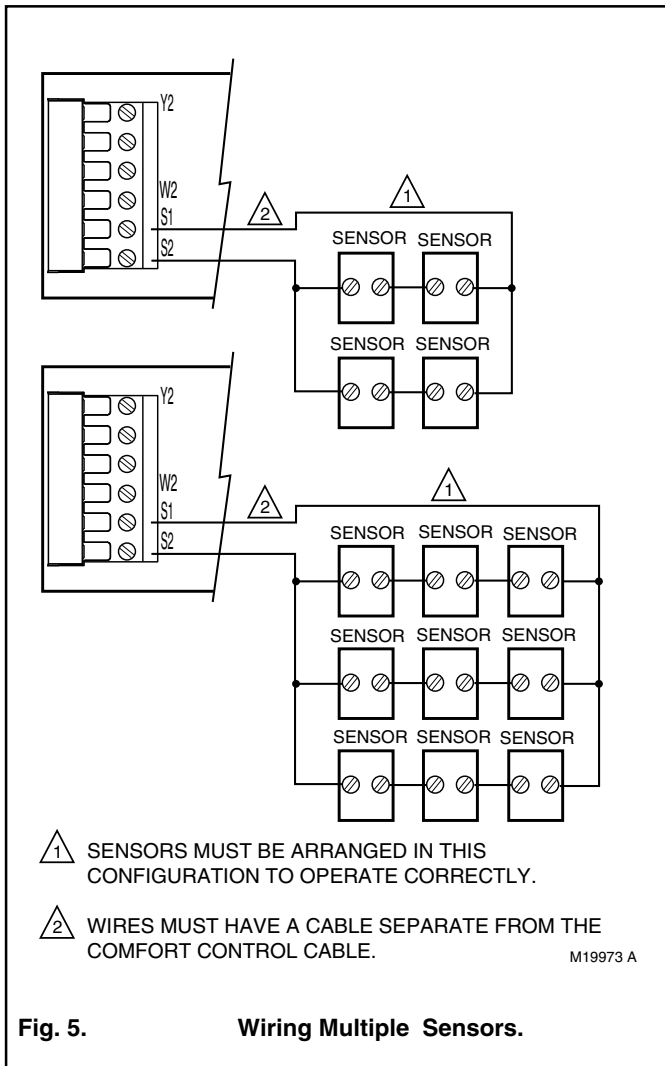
Y2
W2
S1
S2

2

1

SENSOR SENSOR
SENSOR SENSOR

Y2
W2
S1
S2

2

1

SENSOR SENSOR SENSOR
SENSOR SENSOR SENSOR
SENSOR SENSOR SENSOR

1 SENSORS MUST BE ARRANGED IN THIS CONFIGURATION TO OPERATE CORRECTLY.

2 WIRES MUST HAVE A CABLE SEPARATE FROM THE COMFORT CONTROL CABLE.

M19973 A

Fig. 5. Wiring Multiple Sensors.